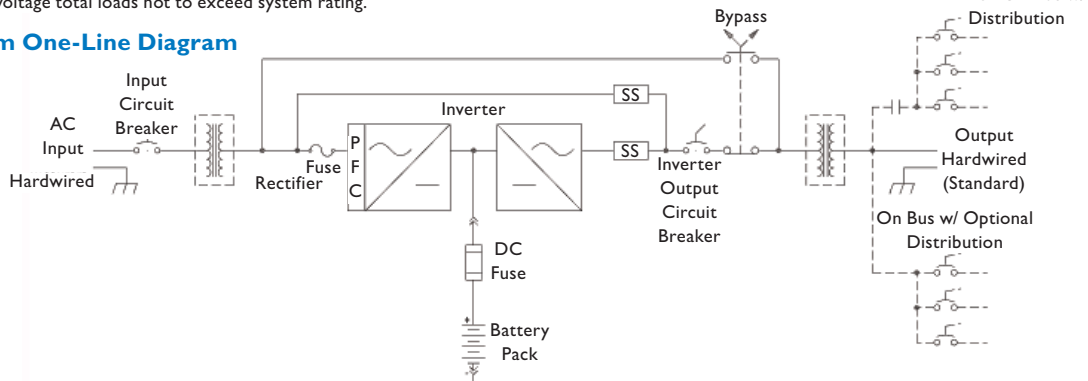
voltage total loads not to exceed system rating.

m One-Line Diagram

Bypass

Distribution

AC Input

Hardwired

Input Circuit Breaker

Rectifier

Fuse

P F C

Inverter

SS

SS

Inverter Output Circuit Breaker

DC Fuse

Battery Pack

Output Hardwired (Standard)

On Bus w/ Optional Distribution